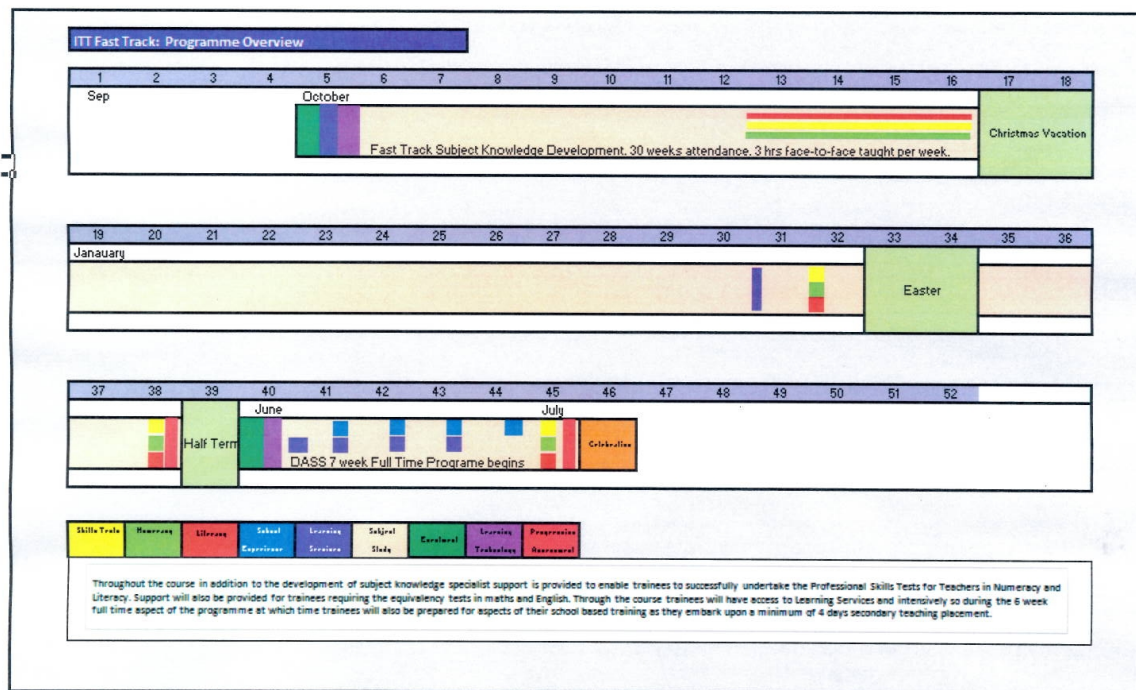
ITT Fast Track: Programme Overview

| 1 | 2 | 3 | 4 | 5 | 6 | 7 | 8 | 9 | 10 | 11 | 12 | 13 | 14 | 15 | 16 | 17 | 18 |
|---|---|---|---|---|---|---|---|---|---|---|---|---|---|---|---|---|---|

Sep

October

Fast Track Subject Knowledge Development. 30 weeks attendance. 3 hrs face-to-face taught per week.

Christmas Vacation

| 19 | 20 | 21 | 22 | 23 | 24 | 25 | 26 | 27 | 28 | 29 | 30 | 31 | 32 | 33 | 34 | 35 | 36 |
|---|---|---|---|---|---|---|---|---|---|---|---|---|---|---|---|---|---|

Janauary

Easter

| 37 | 38 | 39 | 40 | 41 | 42 | 43 | 44 | 45 | 46 | 47 | 48 | 49 | 50 | 51 | 52 |
|---|---|---|---|---|---|---|---|---|---|---|---|---|---|---|---|

Half Term

June

July

DASS 7 week Full Time Programe begins

Celebration

| Skills Tests | Numeracy | Literacy | School Experience | Learning Sessions | Subject Study | Enrolment | Learning Technology | Progression Assessment |
|---|---|---|---|---|---|---|---|---|

Throughout the course in addition to the development of subject knowledge specialist support is provided to enable trainees to successfully undertake the Professional Skills Tests for Teachers in Numeracy and Literacy. Support will also be provided for trainees requiring the equivalency tests in maths and English. Through the course trainees will have access to Learning Services and intensively so during the 6 week full time aspect of the programme at which time trainees will also be prepared for aspects of their school based training as they embark upon a minimum of 4 days secondary teaching placement.